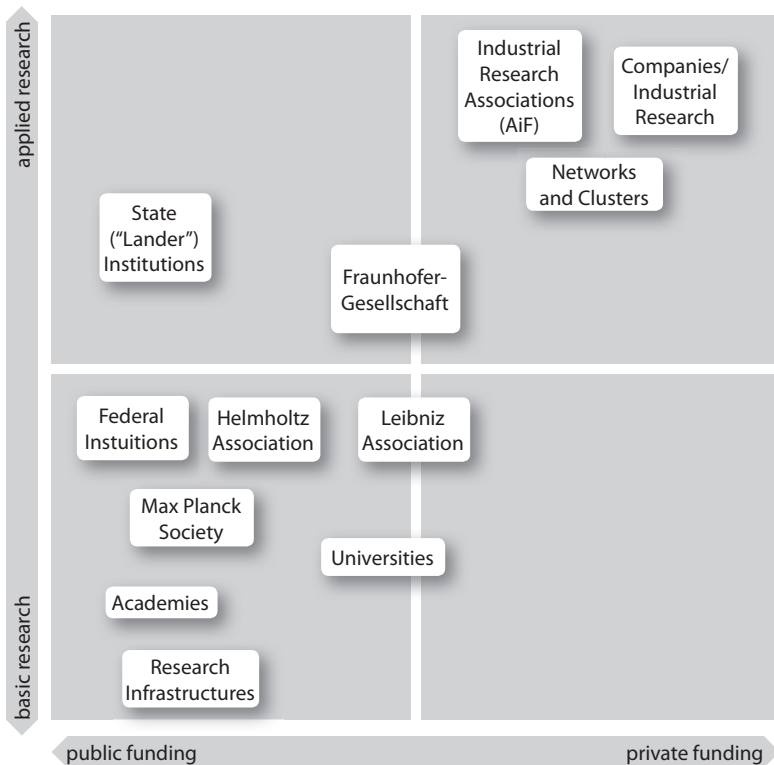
applied research

basic research

Industrial Research Associations (AiF)

Companies/ Industrial Research

Networks and Clusters

State ("Lander") Institutions

Fraunhofer-Gesellschaft

Federal Instuitions

Helmholtz Association

Leibniz Association

Max Planck Society

Universities

Academies

Research Infrastructures

public funding

private funding